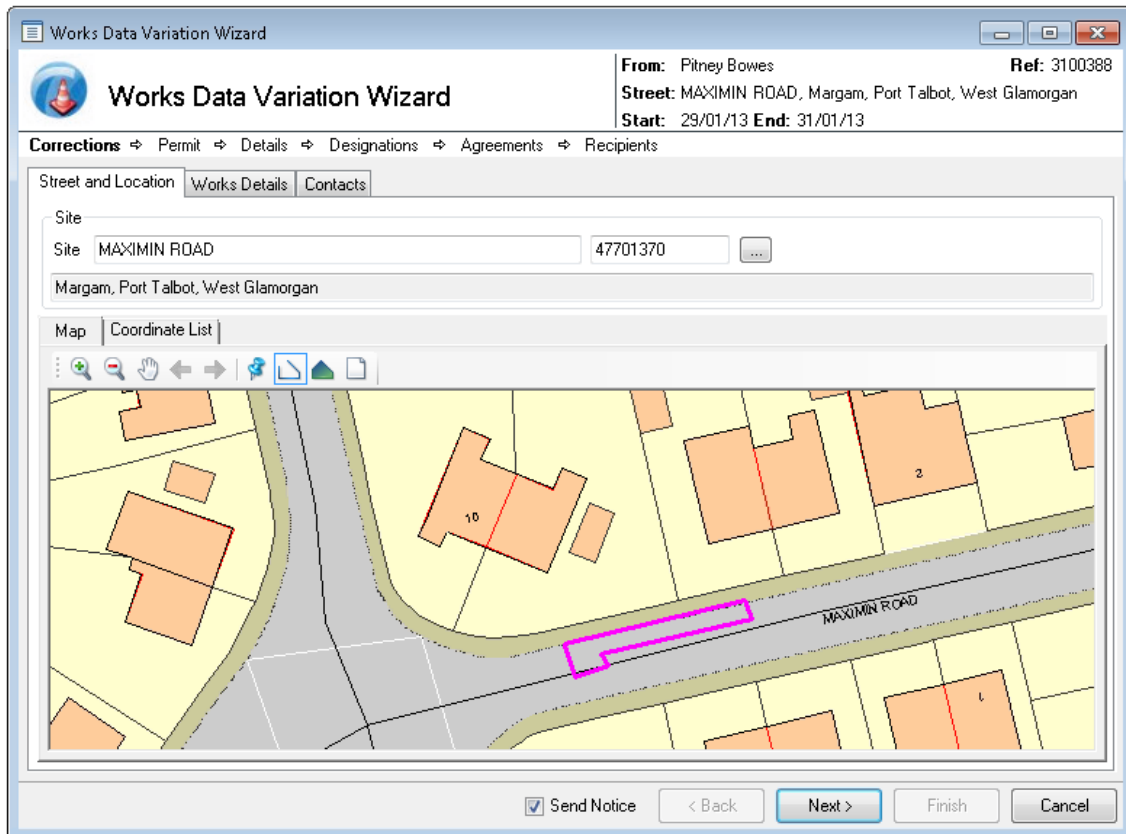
Works Data Variation Wizard

Works Data Variation Wizard

From: Pitney Bowes
Ref: 3100388
Street: MAXIMIN ROAD, Margam, Port Talbot, West Glamorgan
Start: 29/01/13 End: 31/01/13

Corrections ⇨ Permit ⇨ Details ⇨ Designations ⇨ Agreements ⇨ Recipients

Street and Location | Works Details | Contacts

Site
Site MAXIMIN ROAD 47701370 ...
Margam, Port Talbot, West Glamorgan

Map | Coordinate List

10
2
MAXIMIN ROAD
1

Send Notice  < Back  Next >  Finish  Cancel